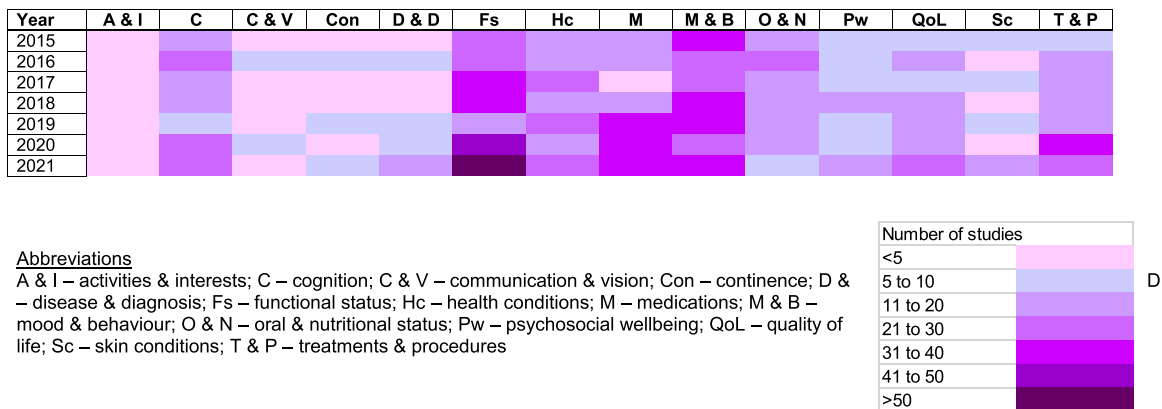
| Year | A & I | C | C & V | Con | D & D | Fs | Hc | M | M & B | O & N | Pw | QoL | Sc | T & P |
|---|---|---|---|---|---|---|---|---|---|---|---|---|---|---|
| 2015 | | | | | | | | | | | | | | |
| 2016 | | | | | | | | | | | | | | |
| 2017 | | | | | | | | | | | | | | |
| 2018 | | | | | | | | | | | | | | |
| 2019 | | | | | | | | | | | | | | |
| 2020 | | | | | | | | | | | | | | |
| 2021 | | | | | | | | | | | | | | |

Abbreviations
A & I – activities & interests; C – cognition; C & V – communication & vision; Con – continence; D & – disease & diagnosis; Fs – functional status; Hc – health conditions; M – medications; M & B – mood & behaviour; O & N – oral & nutritional status; Pw – psychosocial wellbeing; QoL – quality of life; Sc – skin conditions; T & P – treatments & procedures

| Number of studies | |
|---|---|
| <5 | |
| 5 to 10 | |
| 11 to 20 | |
| 21 to 30 | |
| 31 to 40 | |
| 41 to 50 | |
| >50 | |

D